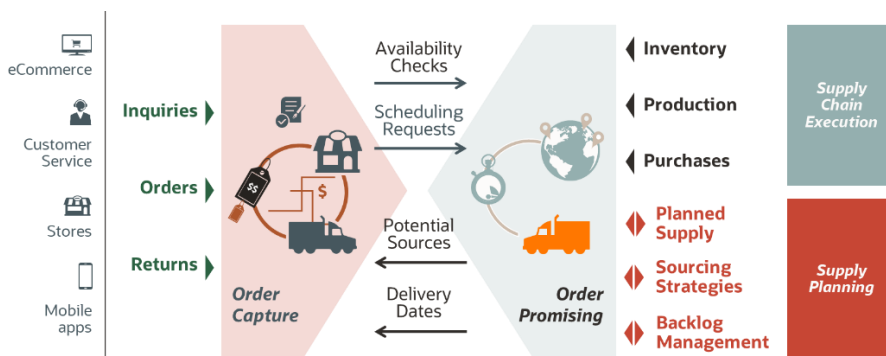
eCommerce

Customer Service

Stores

Mobile apps

Inquiries

Orders

Returns

$$

$

Order Capture

Availability Checks

Scheduling Requests

Potential Sources

Delivery Dates

Order Promising

Inventory

Production

Purchases

Planned Supply

Sourcing Strategies

Backlog Management

Supply Chain Execution

Supply Planning